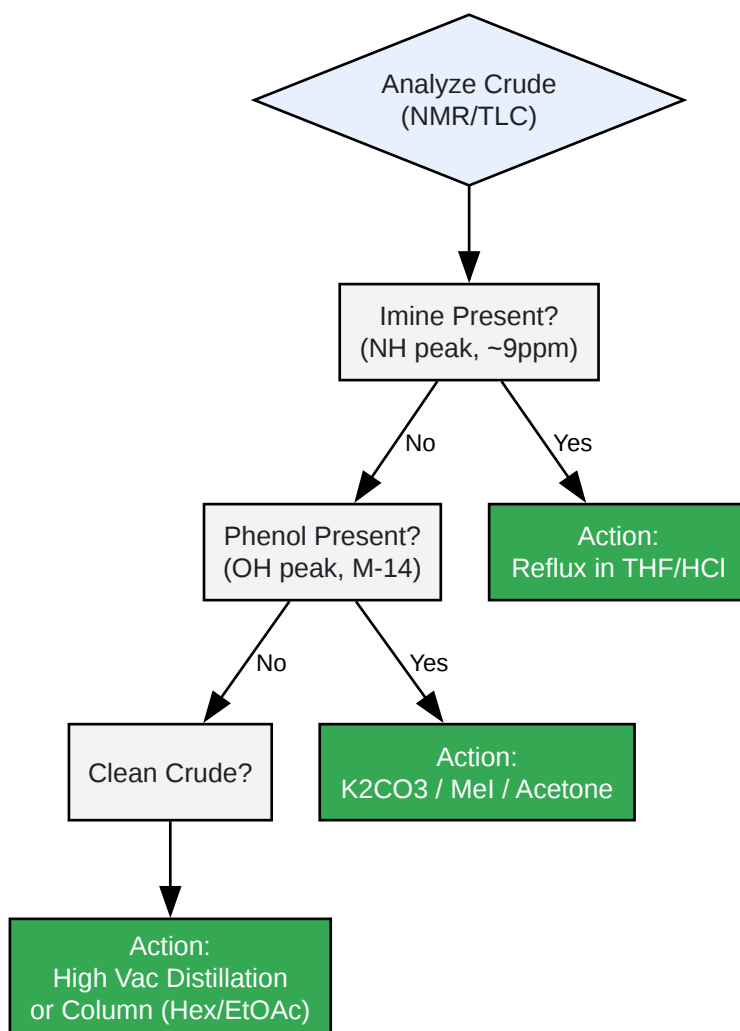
Analyze Crude
(NMR/TLC)

Imine Present?
(NH peak, ~9ppm)

No

Yes

Phenol Present?
(OH peak, M-14)

Action:
Reflux in THF/HCl

No

Yes

Clean Crude?

Action:
K2CO3 / MeI / Acetone

Action:
High Vac Distillation
or Column (Hex/EtOAc)